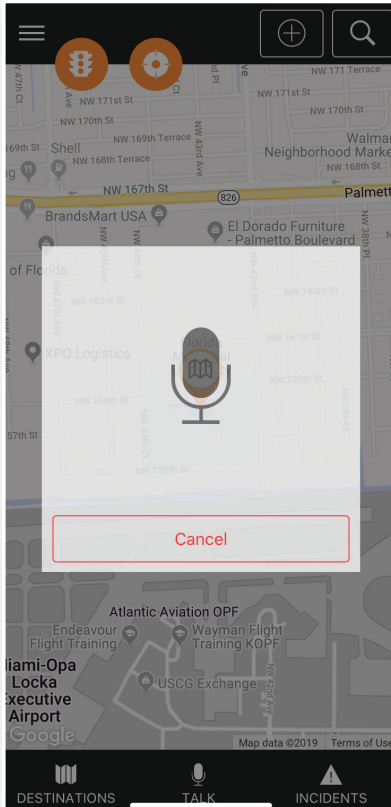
NW 171 Terrace
NW 171st St
NW 171st St
NW 170th St
NW 170th St
Shell
NW 169th Terrace
NW 168th Terrace
Walmart Neighborhood Market
NW 168th St
NW 167th St
826
Palmetto
BrandsMart USA
El Dorado Furniture - Palmetto Boulevard
of Florida
XPO Logistics
57th St
Cancel
Atlantic Aviation OPF
Endeavour Flight Training
Wayman Flight Training KOPF
Miami-Opa Locka Executive Airport
USCG Exchange
Google
Map data ©2019 Terms of Use
DESTINATIONS
TALK
INCIDENTS